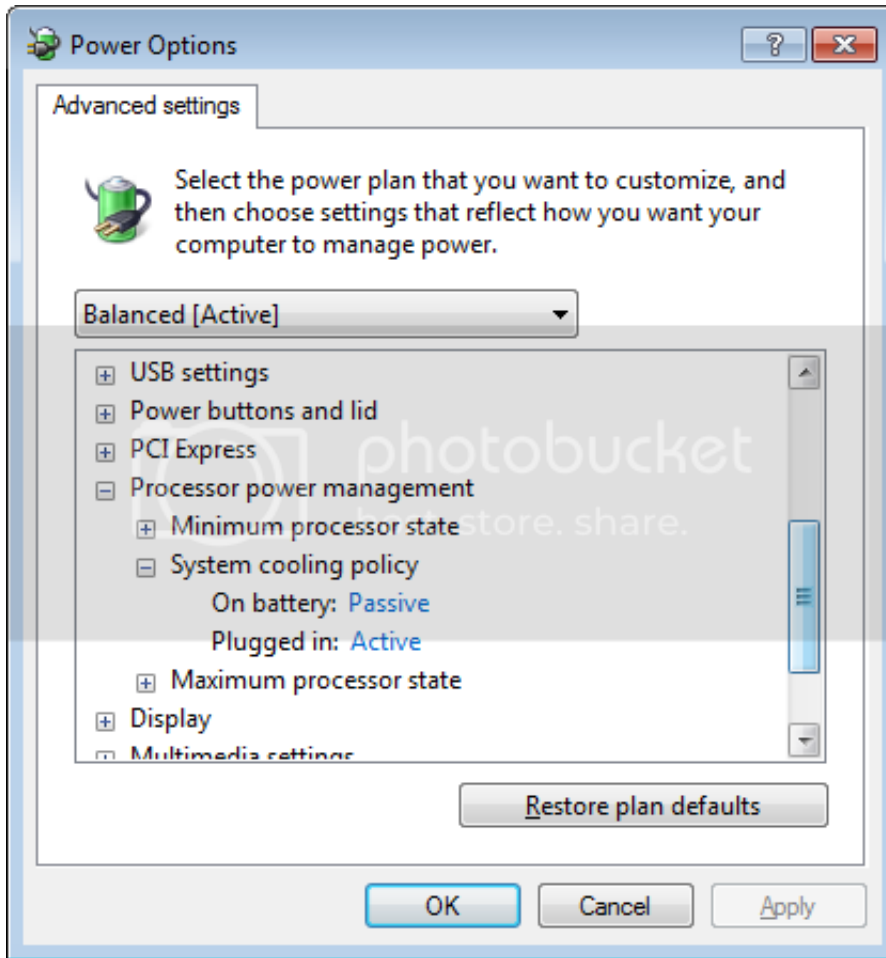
Power Options

?

Advanced settings

Select the power plan that you want to customize, and then choose settings that reflect how you want your computer to manage power.

Balanced [Active]

USB settings
Power buttons and lid
PCI Express
Processor power management
Minimum processor state
System cooling policy
On battery: Passive
Plugged in: Active
Maximum processor state
Display
Multimedia settings

photobucket
host. store. share.

Restore plan defaults

OK
Cancel
Apply